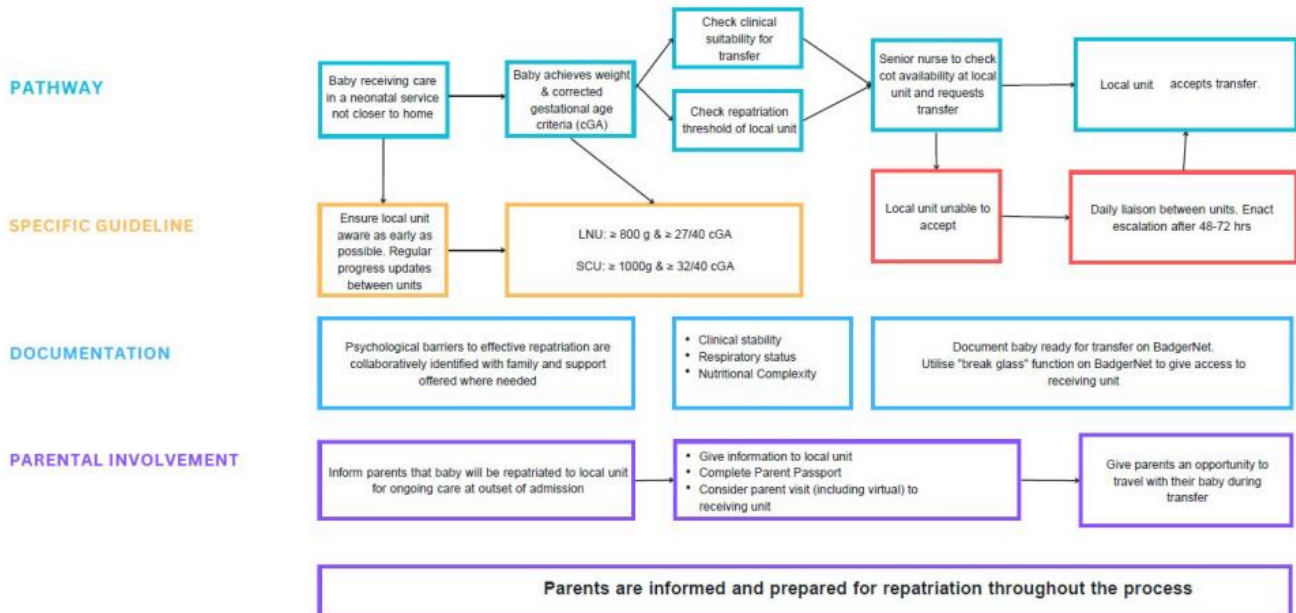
PATHWAY

Baby receiving care in a neonatal service not closer to home

Baby achieves weight & corrected gestational age criteria (cGA)

Check clinical suitability for transfer

Check repatriation threshold of local unit

Senior nurse to check cot availability at local unit and requests transfer

Local unit accepts transfer.

SPECIFIC GUIDELINE

Ensure local unit aware as early as possible. Regular progress updates between units

LNU: ≥ 800 g & ≥ 27/40 cGA

SCU: ≥ 1000g & ≥ 32/40 cGA

Local unit unable to accept

Daily liaison between units. Enact escalation after 48-72 hrs

DOCUMENTATION

Psychological barriers to effective repatriation are collaboratively identified with family and support offered where needed

- Clinical stability
- Respiratory status
- Nutritional Complexity

Document baby ready for transfer on BadgerNet. Utilise "break glass" function on BadgerNet to give access to receiving unit

PARENTAL INVOLVEMENT

Inform parents that baby will be repatriated to local unit for ongoing care at outset of admission

- Give information to local unit
- Complete Parent Passport
- Consider parent visit (including virtual) to receiving unit

Give parents an opportunity to travel with their baby during transfer

Parents are informed and prepared for repatriation throughout the process